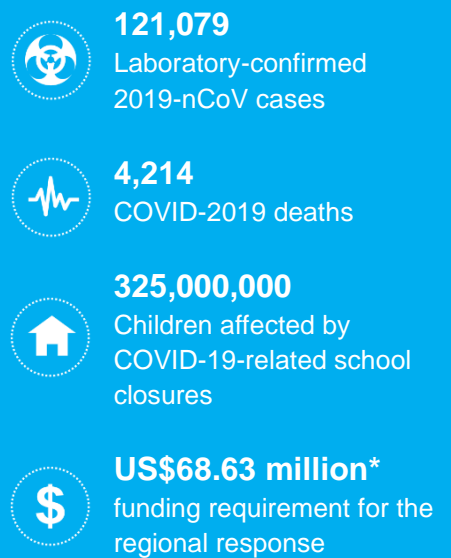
121,079
Laboratory-confirmed 2019-nCoV cases

4,214
COVID-2019 deaths

325,000,000
Children affected by COVID-19-related school closures

US$68.63 million*
funding requirement for the regional response